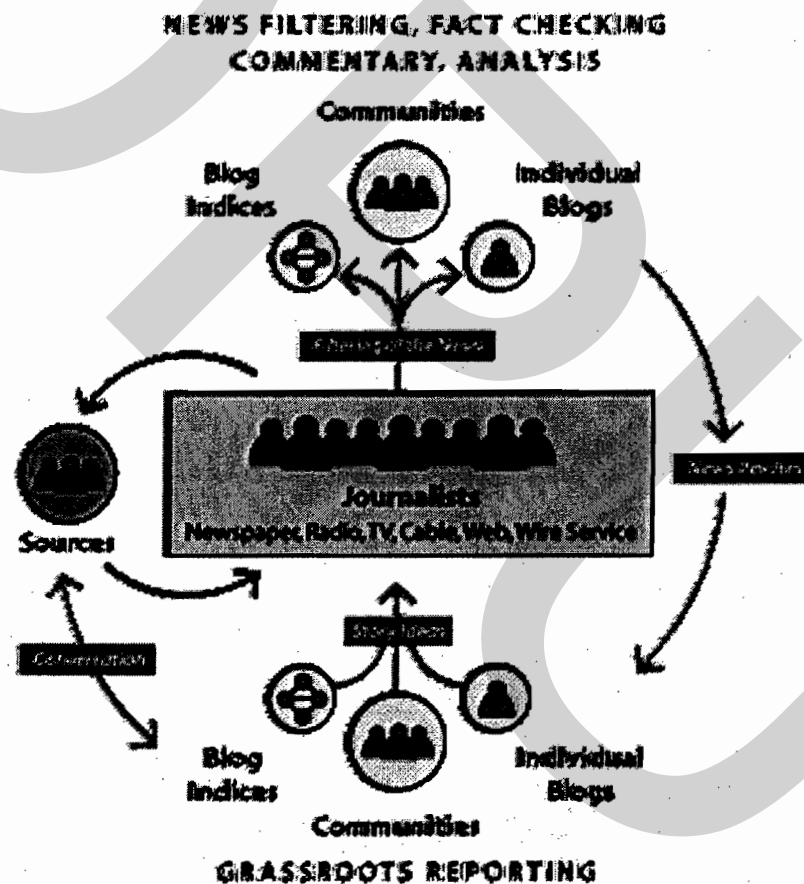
NEWS FILTERING, FACT CHECKING
COMMENTARY, ANALYSIS

Communities

Blog Indices

Individual Blogs

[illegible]

Journalists
Newspaper, Radio, TV, Cable, Web, Wire Service

Sources

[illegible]

Story Ideas

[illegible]

Blog Indices

Individual Blogs

Communities

GRASSROOTS REPORTING